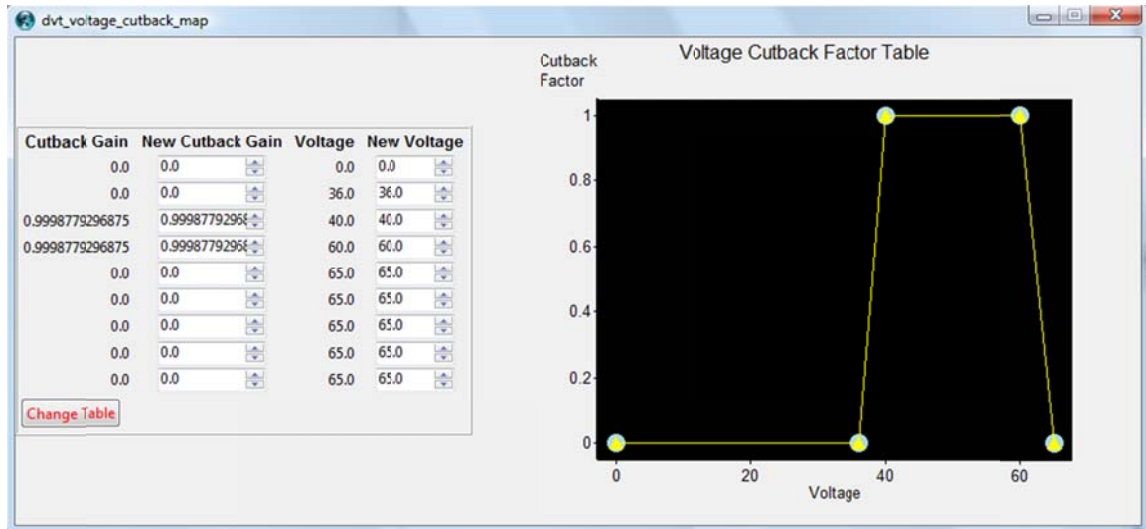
dvt_voltage_cutback_map

| Cutback Gain | New Cutback Gain | Voltage | New Voltage |
|---|---|---|---|
| 0.0 | 0.0 | 0.0 | 0.0 |
| 0.0 | 0.0 | 36.0 | 36.0 |
| 0.9998779296875 | 0.99987792968 | 40.0 | 40.0 |
| 0.9998779296875 | 0.99987792968 | 60.0 | 60.0 |
| 0.0 | 0.0 | 65.0 | 65.0 |
| 0.0 | 0.0 | 65.0 | 65.0 |
| 0.0 | 0.0 | 65.0 | 65.0 |
| 0.0 | 0.0 | 65.0 | 65.0 |
| 0.0 | 0.0 | 65.0 | 65.0 |

Change Table

Voltage Cutback Factor Table

Cutback Factor

1
0.8
0.6
0.4
0.2
0

0 20 40 60

Voltage